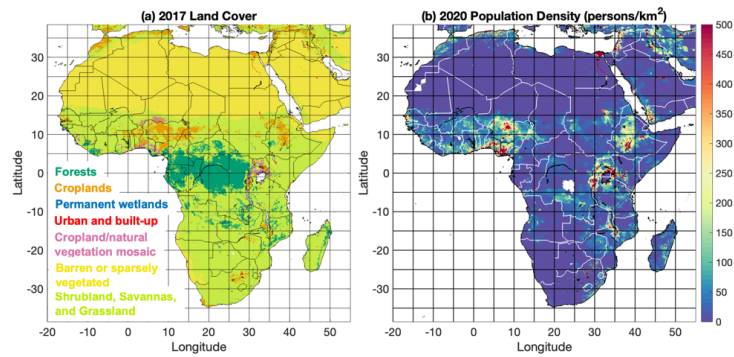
(a) 2017 Land Cover

30
20
10
0
-10
-20
-30

Latitude

Forests
Croplands
Permanent wetlands
Urban and built-up
Cropland/natural vegetation mosaic
Barren or sparsely vegetated
Shrubland, Savannas, and Grassland

-20 -10 0 10 20 30 40 50
Longitude

(b) 2020 Population Density (persons/km$^2$)

30
20
10
0
-10
-20
-30

Latitude

-20 -10 0 10 20 30 40 50
Longitude

500
450
400
350
300
250
200
150
100
50
0